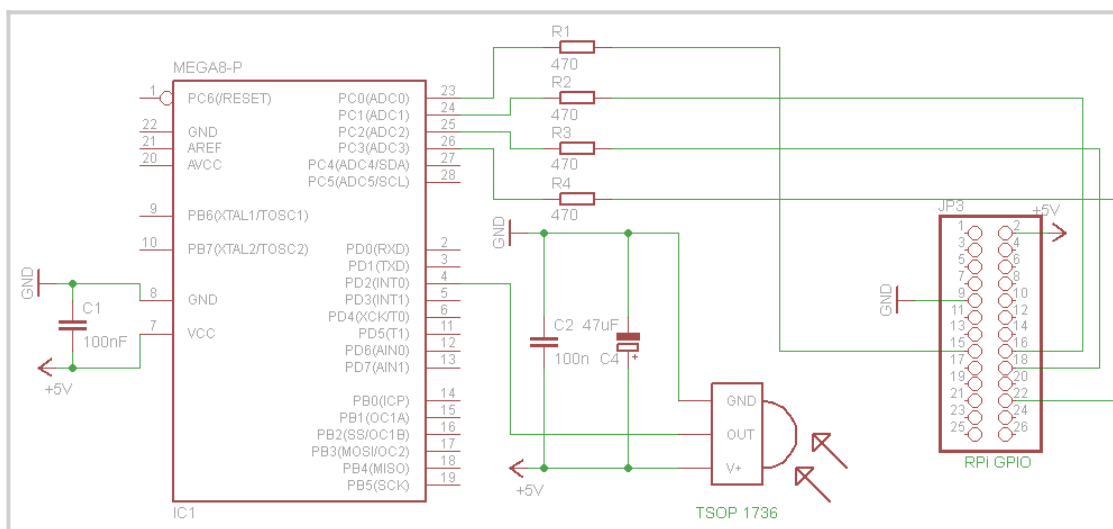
MEGA8-P
1 PC6(/RESET)
22 GND
21 AREF
20 AVCC
9 PB6(XTAL1/TOSC1)
10 PB7(XTAL2/TOSC2)
8 GND
7 VCC
IC1
PC0(ADC0) 23
PC1(ADC1) 24
PC2(ADC2) 25
PC3(ADC3) 26
PC4(ADC4/SDA) 27
PC5(ADC5/SCL) 28
PD0(RXD) 2
PD1(TXD) 3
PD2(INT0) 4
PD3(INT1) 5
PD4(XCK/T0) 6
PD5(T1) 11
PD6(AIN0) 12
PD7(AIN1) 13
PB0(ICP) 14
PB1(OC1A) 15
PB2(SS/OC1B) 16
PB3(MOSI/OC2) 17
PB4(MISO) 18
PB5(SCK) 19
GND
C1
100nF
+5V
R1 470
R2 470
R3 470
R4 470
GND
C2 100n
47uF C4
+5V
GND
OUT
V+
TSOP 1736
JP3
+5V
GND
1 2
3 4
5 6
7 8
9 10
11 12
13 14
15 16
17 18
19 20
21 22
23 24
25 26
RPi GPIO